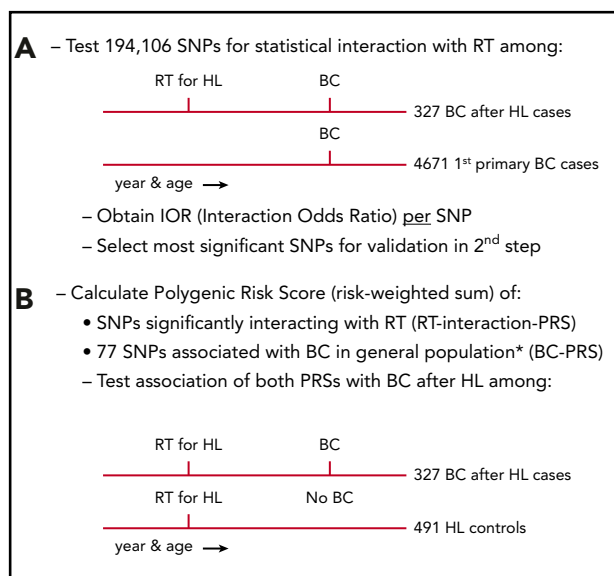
A – Test 194,106 SNPs for statistical interaction with RT among:

RT for HL BC

327 BC after HL cases

BC

4671 1$^{st}$ primary BC cases

year & age →

– Obtain IOR (Interaction Odds Ratio) per SNP

– Select most significant SNPs for validation in 2$^{nd}$ step

B – Calculate Polygenic Risk Score (risk-weighted sum) of:

• SNPs significantly interacting with RT (RT-interaction-PRS)

• 77 SNPs associated with BC in general population* (BC-PRS)

– Test association of both PRSs with BC after HL among:

RT for HL BC

327 BC after HL cases

RT for HL No BC

491 HL controls

year & age →